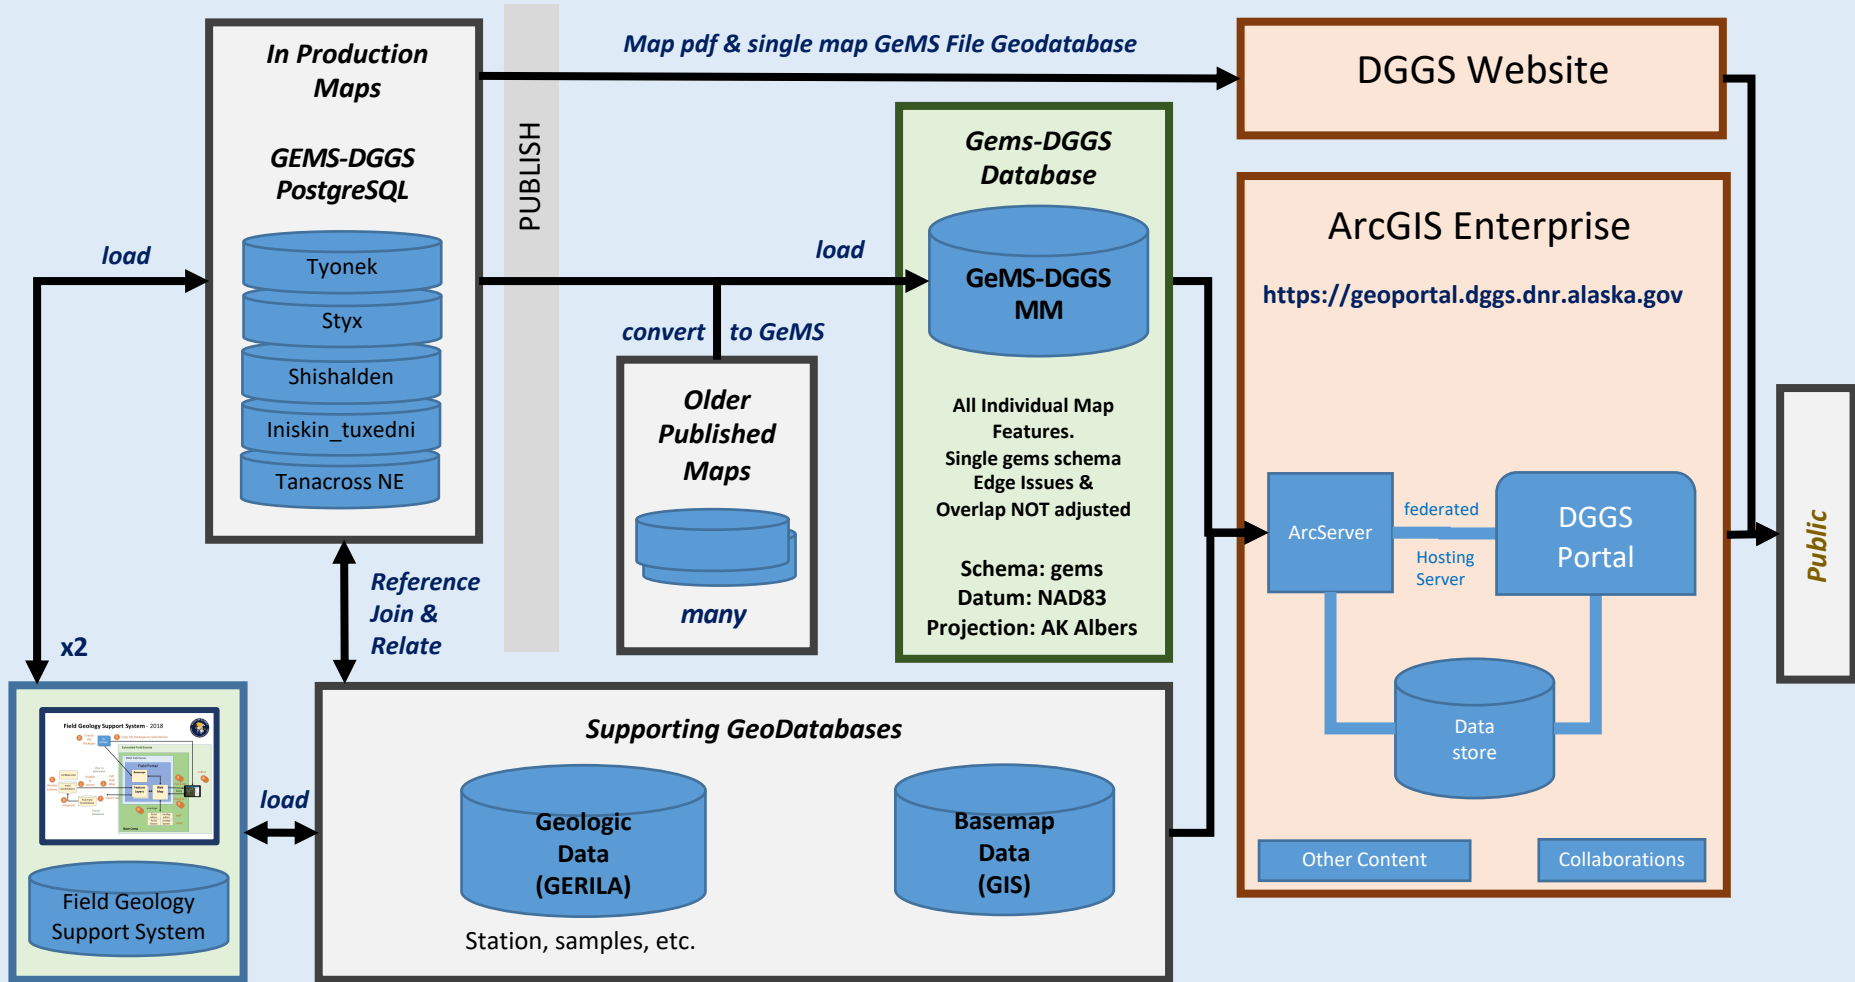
In Production Maps

GEMS-DGGS PostgreSQL

Tyonek
Styx
Shishalden
Iniskin_tuxedni
Tanacross NE

PUBLISH

Map pdf & single map GeMS File Geodatabase

DGGS Website

load

load

convert to GeMS

Older Published Maps

many

Gems-DGGS Database

GeMS-DGGS MM

All Individual Map Features.
Single gems schema
Edge Issues &
Overlap NOT adjusted

Schema: gems
Datum: NAD83
Projection: AK Albers

ArcGIS Enterprise

https://geoportal.dggs.dnr.alaska.gov

ArcServer

federated

Hosting Server

DGGS Portal

Data store

Other Content

Collaborations

Public

Reference Join & Relate

x2

Field Geology Support System - 2018

Field Geology Support System

load

Supporting GeoDatabases

Geologic Data (GERILA)

Basemap Data (GIS)

Station, samples, etc.